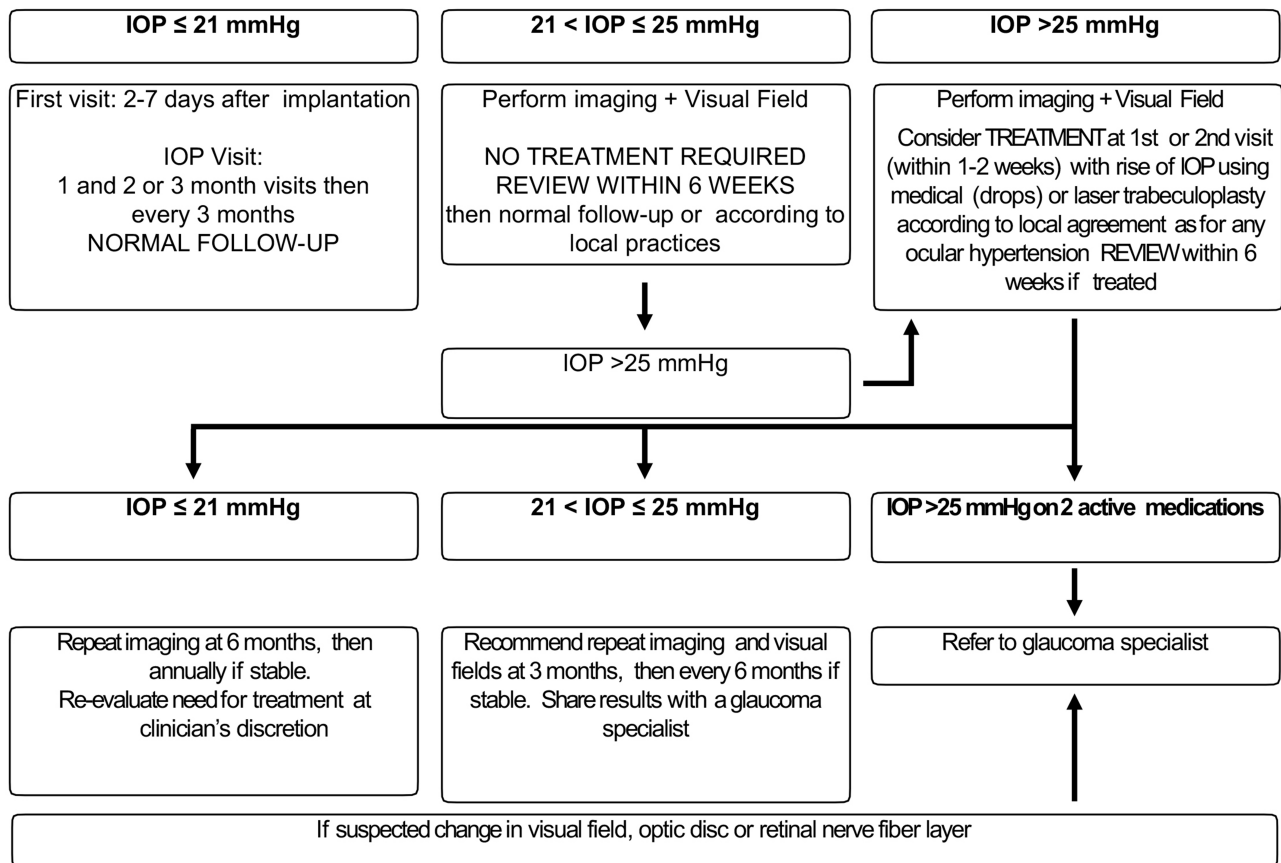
IOP ≤ 21 mmHg

21 < IOP ≤ 25 mmHg

IOP >25 mmHg

First visit: 2-7 days after implantation

IOP Visit:
1 and 2 or 3 month visits then every 3 months
NORMAL FOLLOW-UP

Perform imaging + Visual Field

NO TREATMENT REQUIRED
REVIEW WITHIN 6 WEEKS
then normal follow-up or according to local practices

Perform imaging + Visual Field
Consider TREATMENT at 1st or 2nd visit (within 1-2 weeks) with rise of IOP using medical (drops) or laser trabeculoplasty according to local agreement as for any ocular hypertension REVIEW within 6 weeks if treated

IOP >25 mmHg

IOP ≤ 21 mmHg

21 < IOP ≤ 25 mmHg

IOP >25 mmHg on 2 active medications

Repeat imaging at 6 months, then annually if stable.
Re-evaluate need for treatment at clinician's discretion

Recommend repeat imaging and visual fields at 3 months, then every 6 months if stable. Share results with a glaucoma specialist

Refer to glaucoma specialist

If suspected change in visual field, optic disc or retinal nerve fiber layer